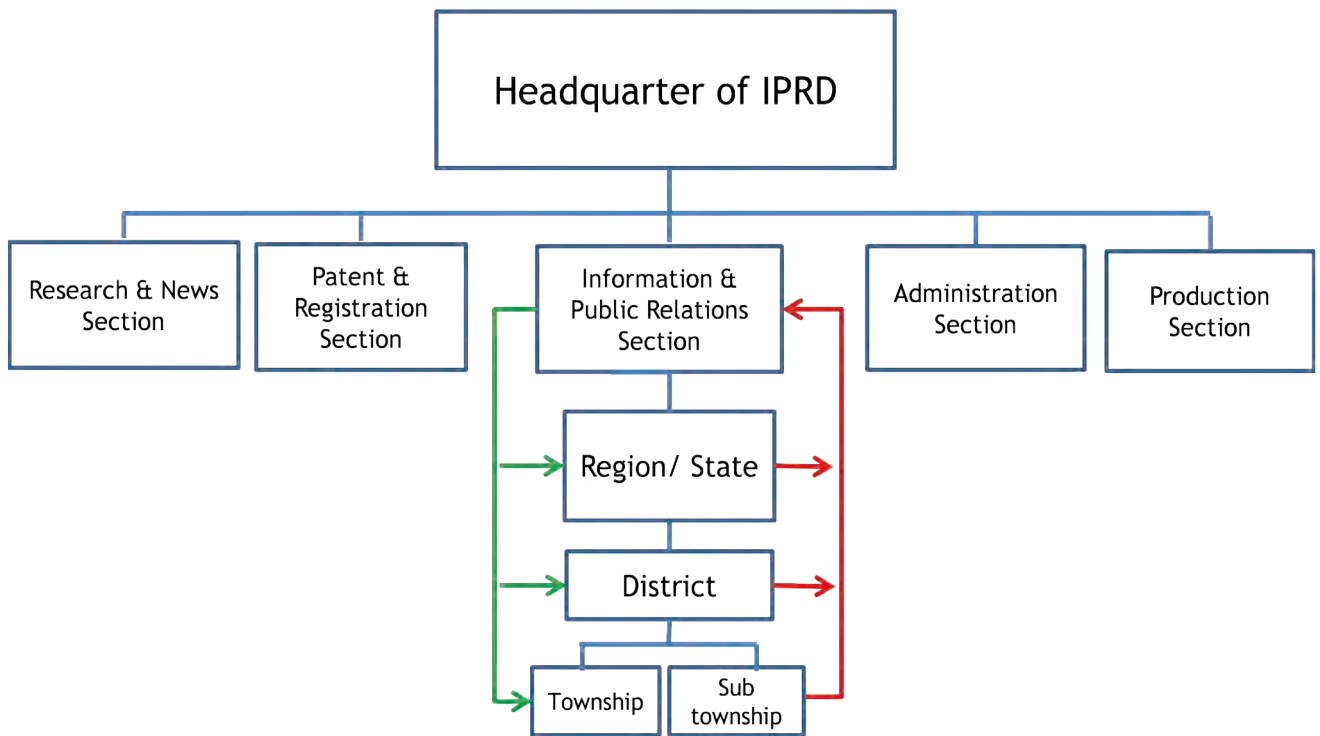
Headquarter of IPRD

Research & News Section

Patent & Registration Section

Information & Public Relations Section

Administration Section

Production Section

Region/ State

District

Township

Sub township